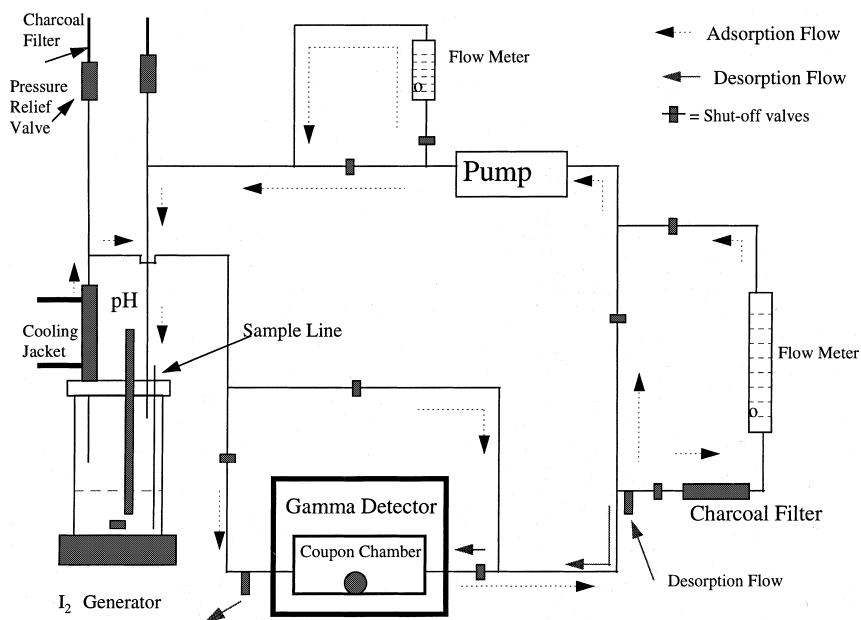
Charcoal Filter

Pressure Relief Valve

Flow Meter

Adsorption Flow

Desorption Flow

= Shut-off valves

Pump

pH

Cooling Jacket

Sample Line

Flow Meter

Gamma Detector

Coupon Chamber

Charcoal Filter

Desorption Flow

$I_2$ Generator